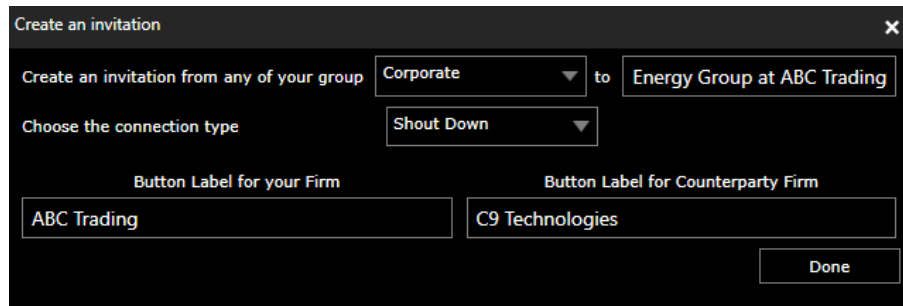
Create an invitation

×

Create an invitation from any of your group Corporate to Energy Group at ABC Trading

Choose the connection type Shout Down

Button Label for your Firm

ABC Trading

Button Label for Counterparty Firm

C9 Technologies

Done